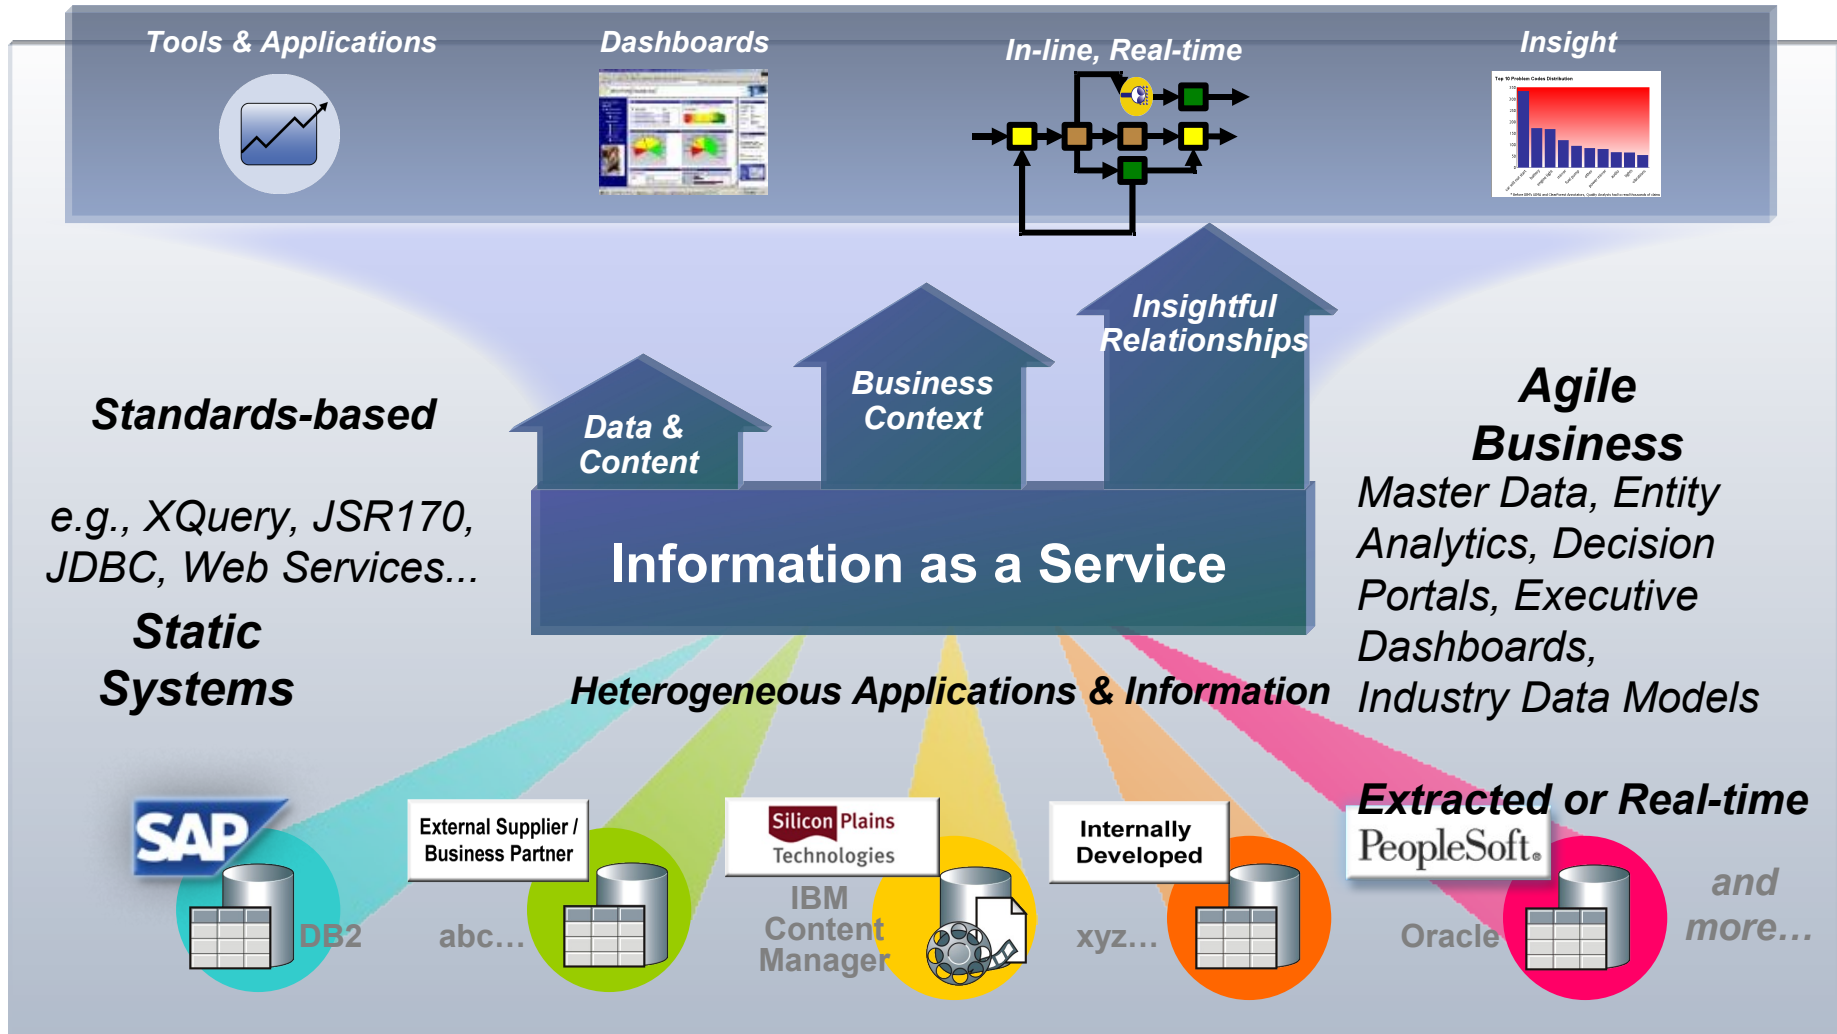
Tools & Applications

Dashboards

In-line, Real-time

Insight

Insightful Relationships

Business Context

Data & Content

Standards-based

e.g., XQuery, JSR170, JDBC, Web Services...

Static Systems

Information as a Service

Agile Business

Master Data, Entity Analytics, Decision Portals, Executive Dashboards, Industry Data Models

Heterogeneous Applications & Information

Extracted or Real-time

SAP

DB2

External Supplier / Business Partner

abc…

Silicon Plains Technologies

IBM Content Manager

Internally Developed

xyz…

PeopleSoft.

Oracle

and more…